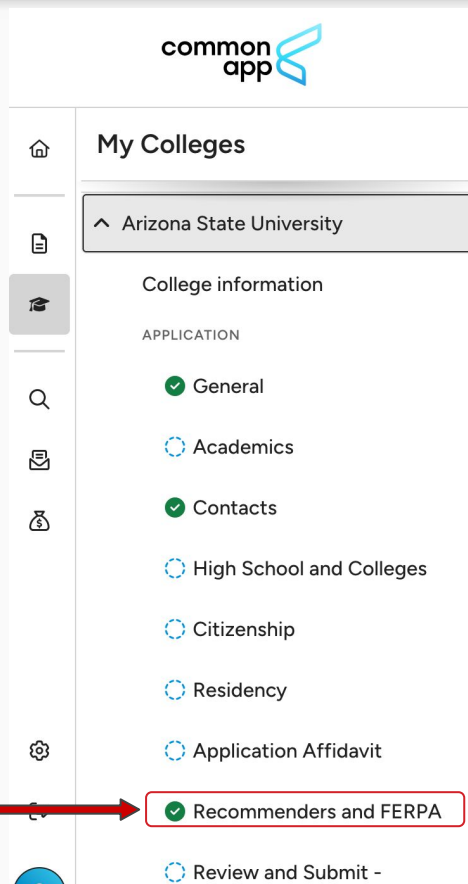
common app

My Colleges

Arizona State University

College information

APPLICATION

General

Academics

Contacts

High School and Colleges

Citizenship

Residency

Application Affidavit

Recommenders and FERPA

Review and Submit -